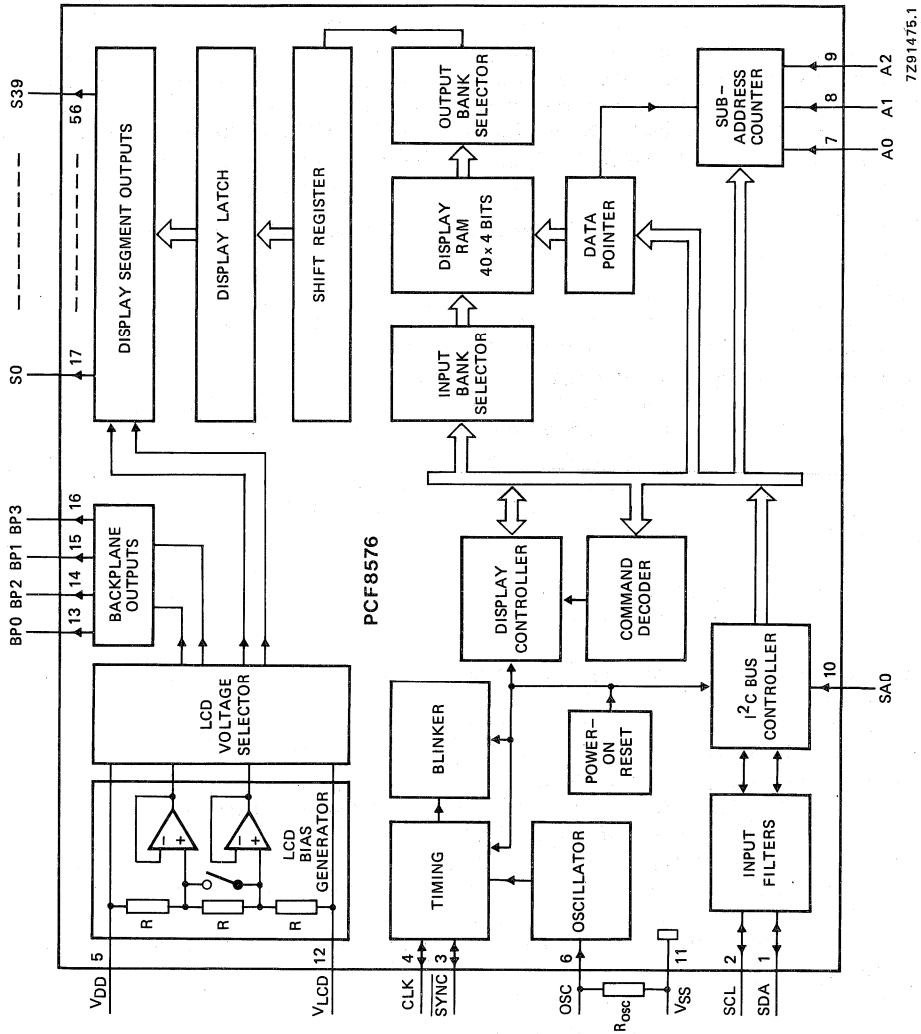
7Z91475.1

S39
56
S0
17
DISPLAY SEGMENT OUTPUTS
DISPLAY LATCH
SHIFT REGISTER
OUTPUT BANK SELECTOR
DISPLAY RAM 40 x 4 BITS
INPUT BANK SELECTOR
DATA POINTER
SUB-ADDRESS COUNTER
9 A2
8 A1
7 A0

BP3 16
BP1 15
BP2 14
BP0 13
BACKPLANE OUTPUTS
PCF8576
DISPLAY CONTROLLER
COMMAND DECODER
LCD VOLTAGE SELECTOR
BLINKER
POWER-ON RESET
$I^2C$ BUS CONTROLLER
10 SA0
LCD BIAS GENERATOR
R
R
R
TIMING
OSCILLATOR
INPUT FILTERS

$V_{DD}$ 5
$V_{LCD}$ 12
CLK 4
$\overline{SYNC}$ 3
OSC 6
$R_{osc}$
$V_{SS}$ 11
SCL 2
SDA 1